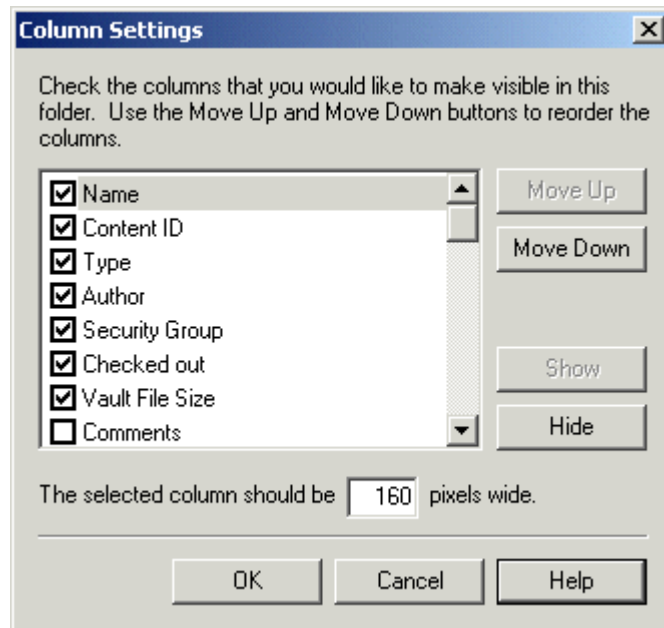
Column Settings

Check the columns that you would like to make visible in this folder. Use the Move Up and Move Down buttons to reorder the columns.

Name
Content ID
Type
Author
Security Group
Checked out
Vault File Size
Comments

Move Up
Move Down
Show
Hide

The selected column should be 160 pixels wide.

OK
Cancel
Help